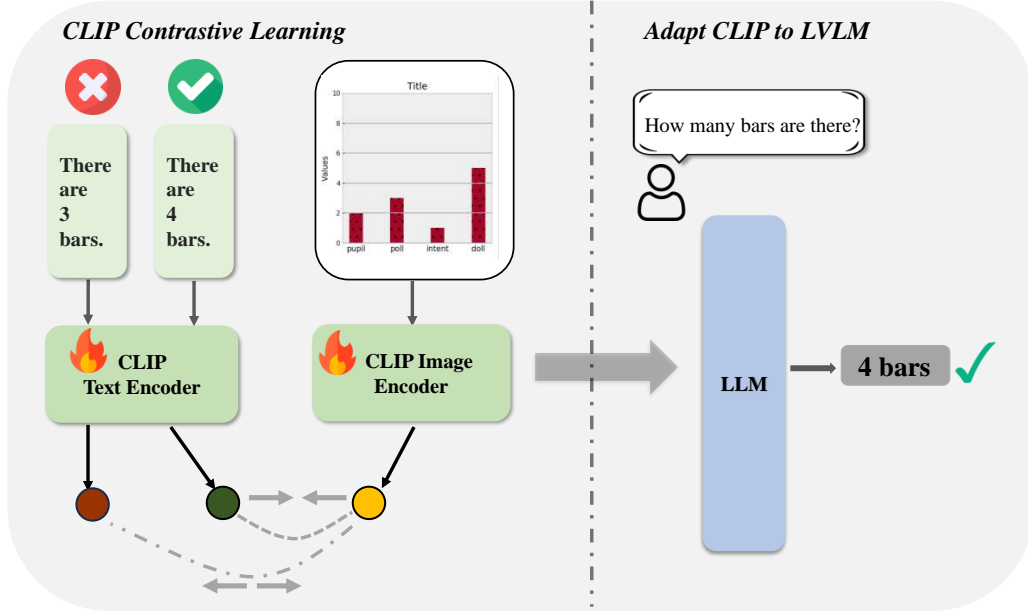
CLIP Contrastive Learning

There are 3 bars.

There are 4 bars.

Title

10

8

6

4

2

0

Values

pupil

poll

intent

doll

CLIP Text Encoder

CLIP Image Encoder

Adapt CLIP to LVLM

How many bars are there?

LLM

4 bars